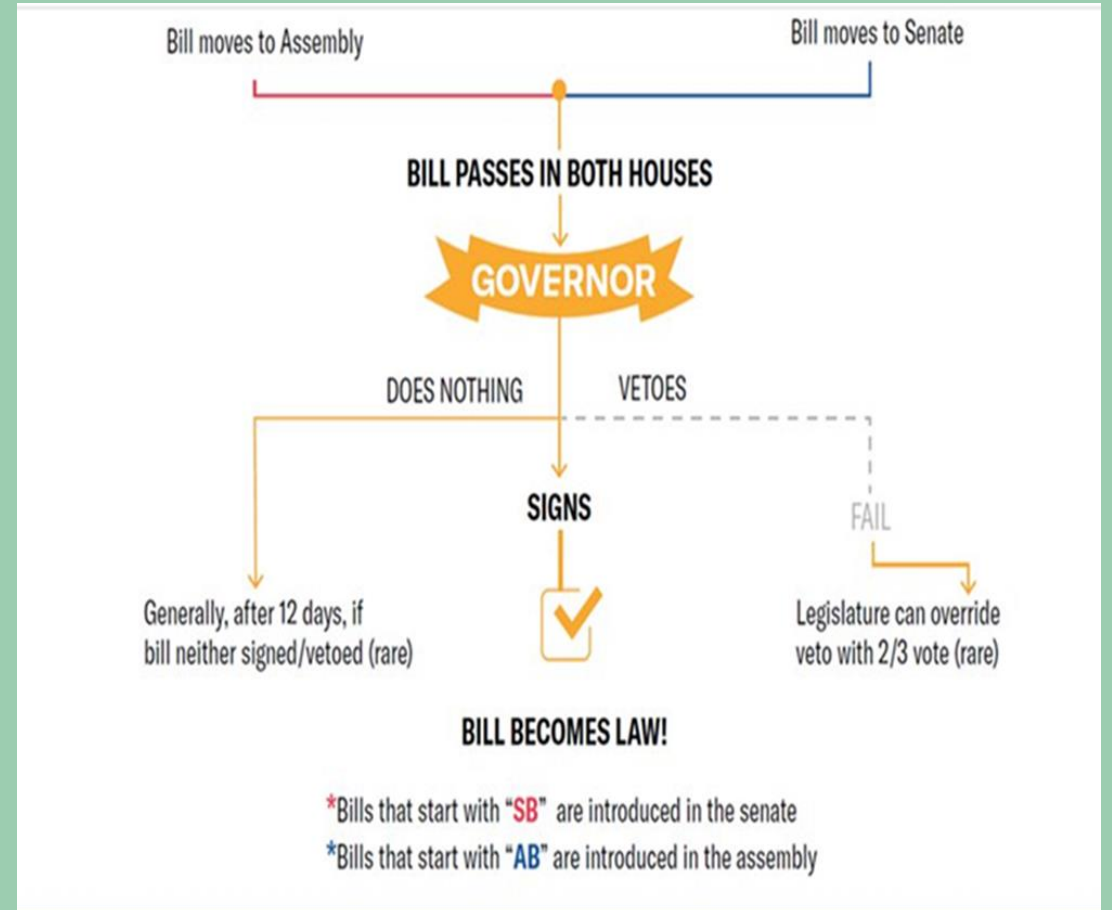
Bill moves to Assembly

Bill moves to Senate

BILL PASSES IN BOTH HOUSES

GOVERNOR

DOES NOTHING

VETOES

SIGNS

FAIL

Generally, after 12 days, if bill neither signed/vetoed (rare)

Legislature can override veto with 2/3 vote (rare)

BILL BECOMES LAW!

*Bills that start with "SB" are introduced in the senate

*Bills that start with "AB" are introduced in the assembly